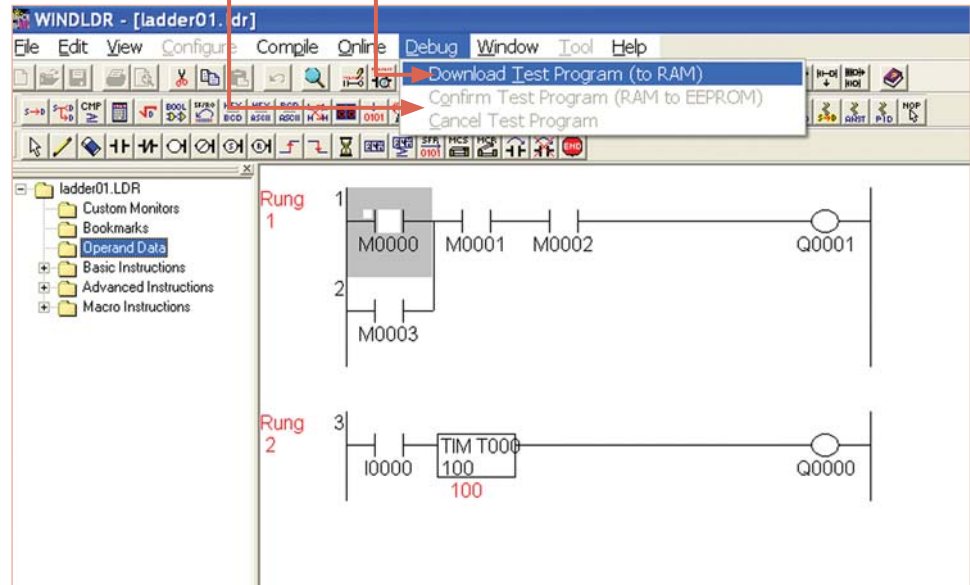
WINDLDR - [ladder01.ldr]

File Edit View Configure Compile Online Debug Window Tool Help

Download Test Program (to RAM)
Confirm Test Program (RAM to EEPROM)
Cancel Test Program

ladder01.LDR
Custom Monitors
Bookmarks
Operand Data
Basic Instructions
Advanced Instructions
Macro Instructions

Rung 1

1

M0000 M0001 M0002 Q0001

2

M0003

Rung 2

3

I0000 TIM T000 100 Q0000

100